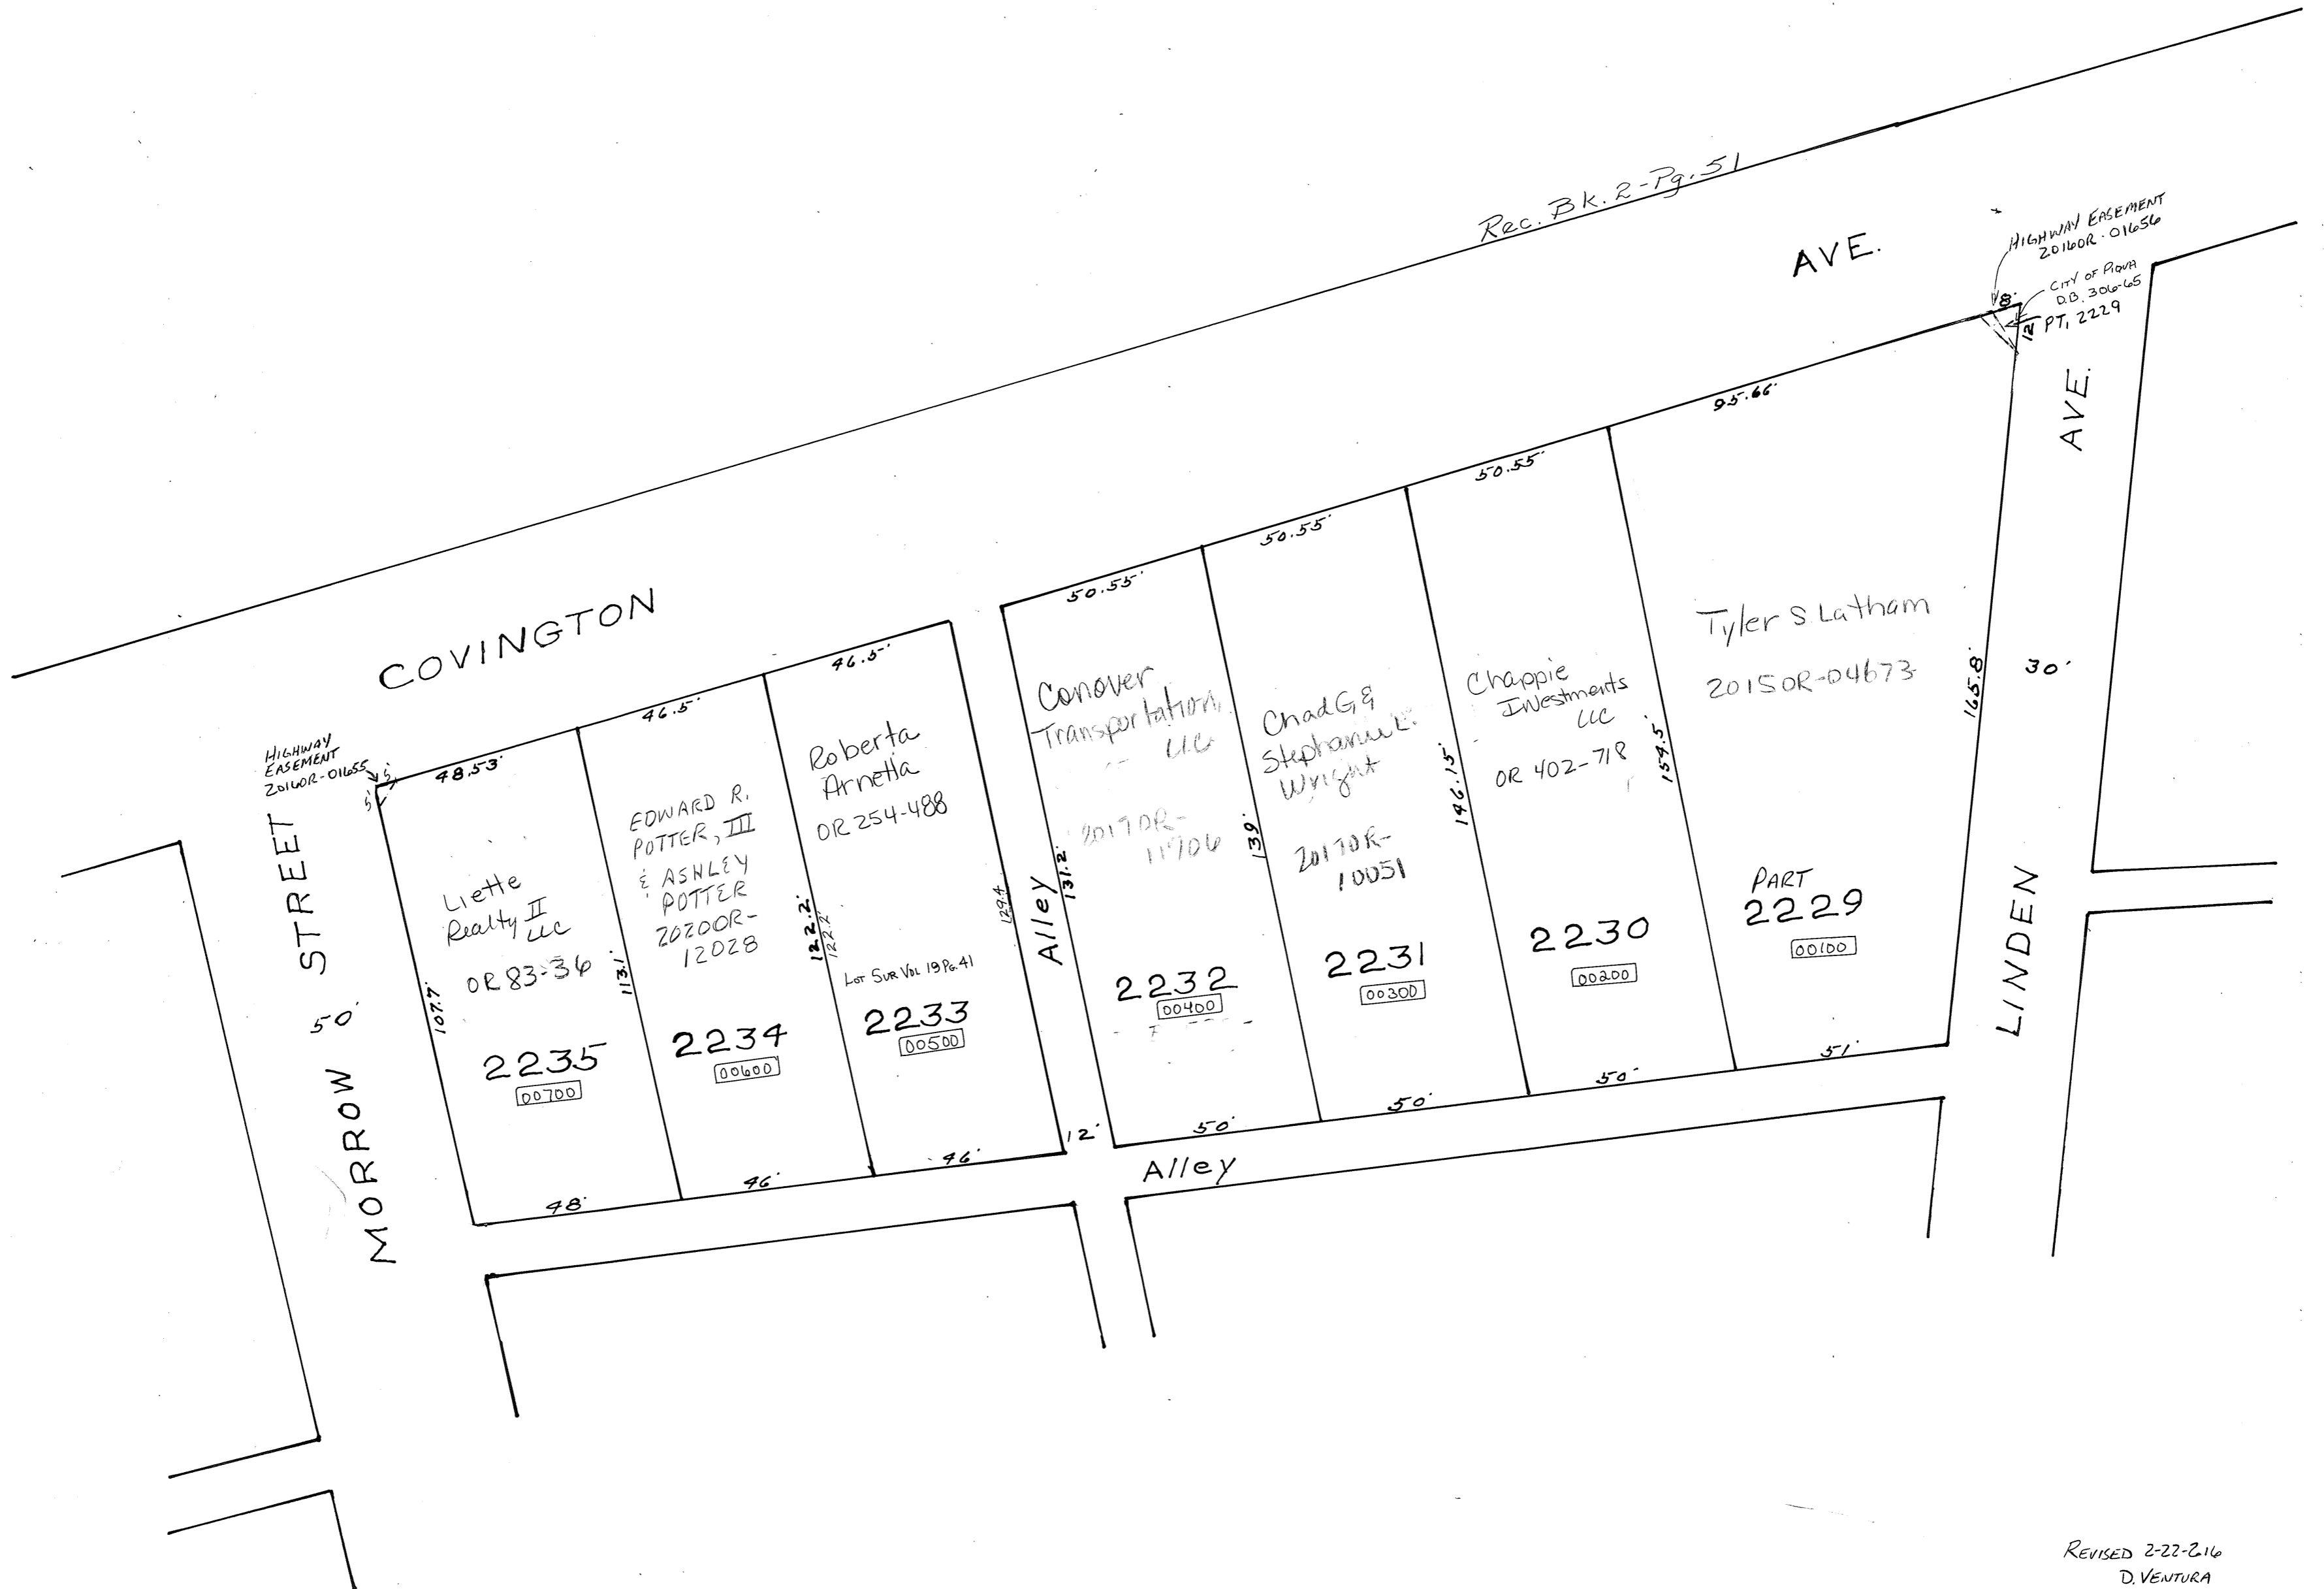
Rec. Bk. 2-Pg. 51

COVINGTON AVE.

HIGHWAY EASEMENT 2016OR.01656

CITY OF PIQUA D.B. 306-65

8

12

PT. 2229

LINDEN AVE.

HIGHWAY EASEMENT 2016OR-01655

5'

5'

MORROW STREET

50'

48.53'

46.5'

46.5'

50.55'

50.55'

50.55'

95.66'

30'

Liette Realty II LLC

OR 83-36

107.7

113.1

2235

00700

48'

EDWARD R. POTTER, III & ASHLEY POTTER 2020OR-12028

122.2

122.2

2234

00600

46'

Roberta Arnetta

OR 254-488

Lot Sur Vol 19 Pg. 41

2233

00500

46'

129.4

Alley

12'

131.2

Conover Transportation LLC

2017OR-11706

2232

00400

50'

139.

Chad G & Stephanie L. Wright

2017OR-10051

2231

00300

50'

146.15

Chappie Investments LLC

OR 402-718

2230

00200

50'

154.5

Tyler S Latham

2015OR-04673

PART 2229

00100

51'

165.8

Alley

REVISED 2-22-216
D. VENTURA